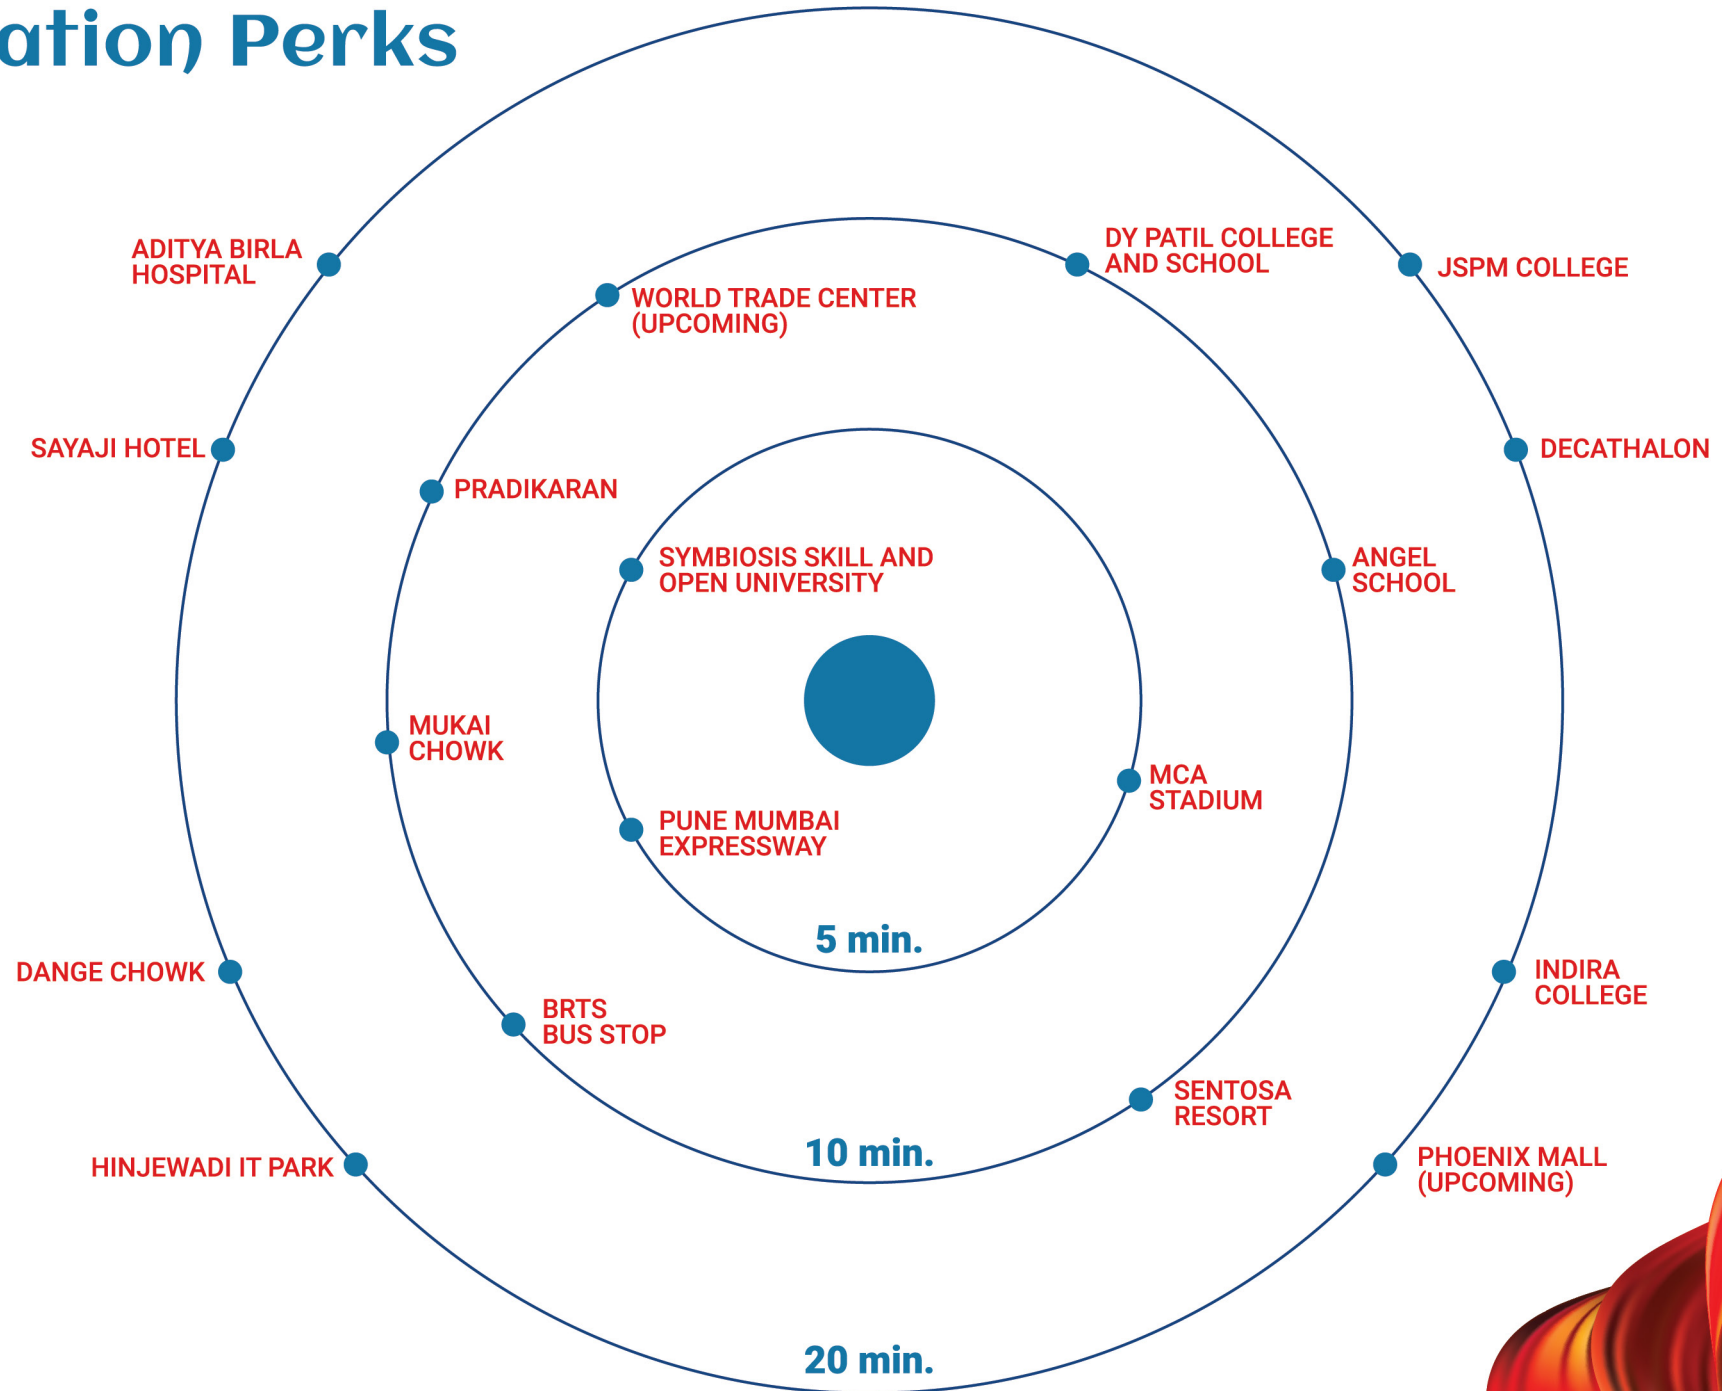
ation Perks

ADITYA BIRLA HOSPITAL

DY PATIL COLLEGE AND SCHOOL

JSPM COLLEGE

WORLD TRADE CENTER (UPCOMING)

SAYAJI HOTEL

DECATHALON

PRADIKARAN

SYMBIOSIS SKILL AND OPEN UNIVERSITY

ANGEL SCHOOL

MUKAI CHOWK

MCA STADIUM

PUNE MUMBAI EXPRESSWAY

5 min.

DANGE CHOWK

INDIRA COLLEGE

BRTS BUS STOP

SENTOSA RESORT

10 min.

HINJEWADI IT PARK

PHOENIX MALL (UPCOMING)

20 min.